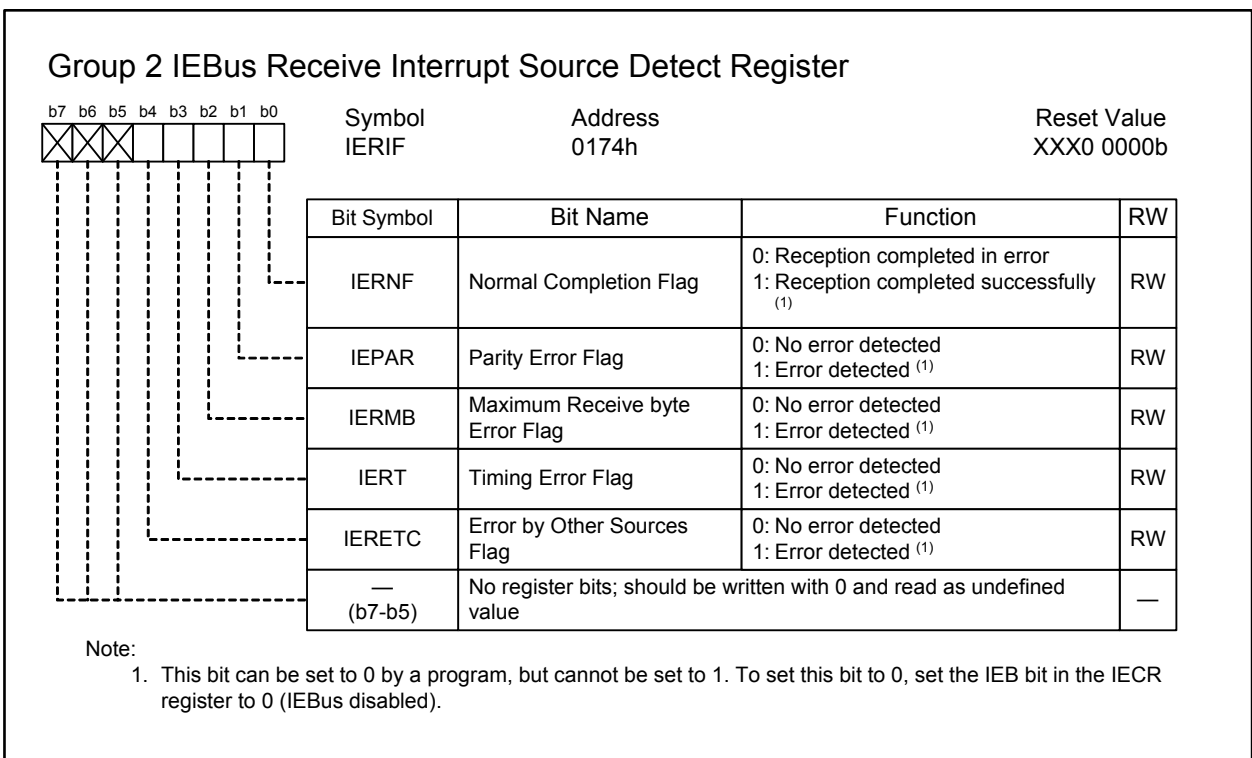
Group 2 IEBus Receive Interrupt Source Detect Register

b7 b6 b5 b4 b3 b2 b1 b0

Symbol
IERIF

Address
0174h

Reset Value
XXX0 0000b

| Bit Symbol | Bit Name | Function | RW |
|---|---|---|---|
| IERNF | Normal Completion Flag | 0: Reception completed in error<br>1: Reception completed successfully $^{(1)}$ | RW |
| IEPAR | Parity Error Flag | 0: No error detected<br>1: Error detected $^{(1)}$ | RW |
| IERMB | Maximum Receive byte Error Flag | 0: No error detected<br>1: Error detected $^{(1)}$ | RW |
| IERT | Timing Error Flag | 0: No error detected<br>1: Error detected $^{(1)}$ | RW |
| IERETC | Error by Other Sources Flag | 0: No error detected<br>1: Error detected $^{(1)}$ | RW |
| — (b7-b5) | No register bits; should be written with 0 and read as undefined value | | — |

Note:
1. This bit can be set to 0 by a program, but cannot be set to 1. To set this bit to 0, set the IEB bit in the IECR register to 0 (IEBus disabled).